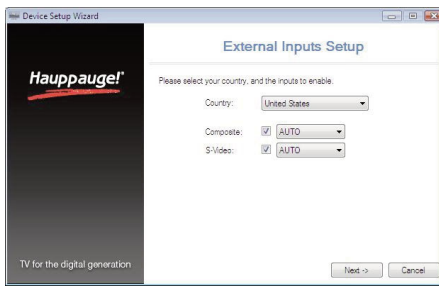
Device Setup Wizard

Hauppauge!

TV for the digital generation

External Inputs Setup

Please select your country, and the inputs to enable.

Country: United States

Composite: AUTO

S-Video: AUTO

Next -> Cancel